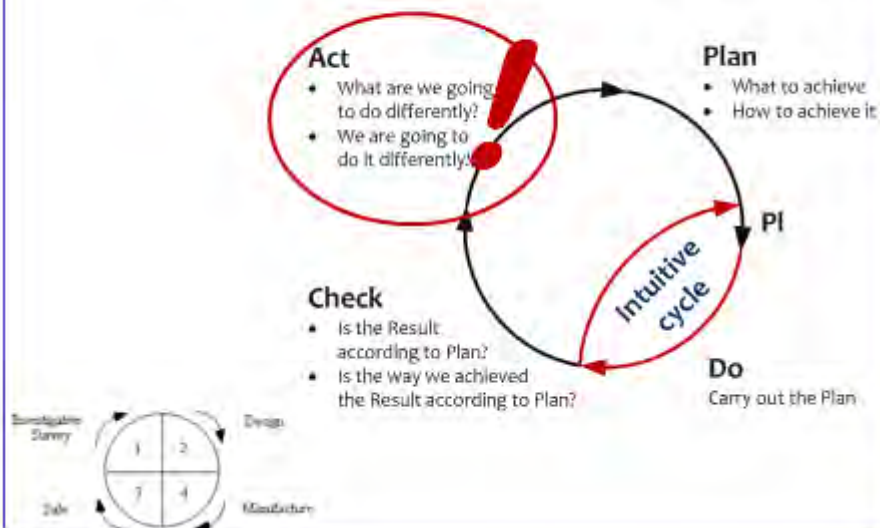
Act
• What are we going to do differently?
• We are going to do it differently!

Plan
• What to achieve
• How to achieve it

Pl

Intuitive cycle

Check
• Is the Result according to Plan?
• Is the way we achieved the Result according to Plan?

Do
Carry out the Plan

Investigative Survey

Design

1

2

3

4

Sale

Manufacture